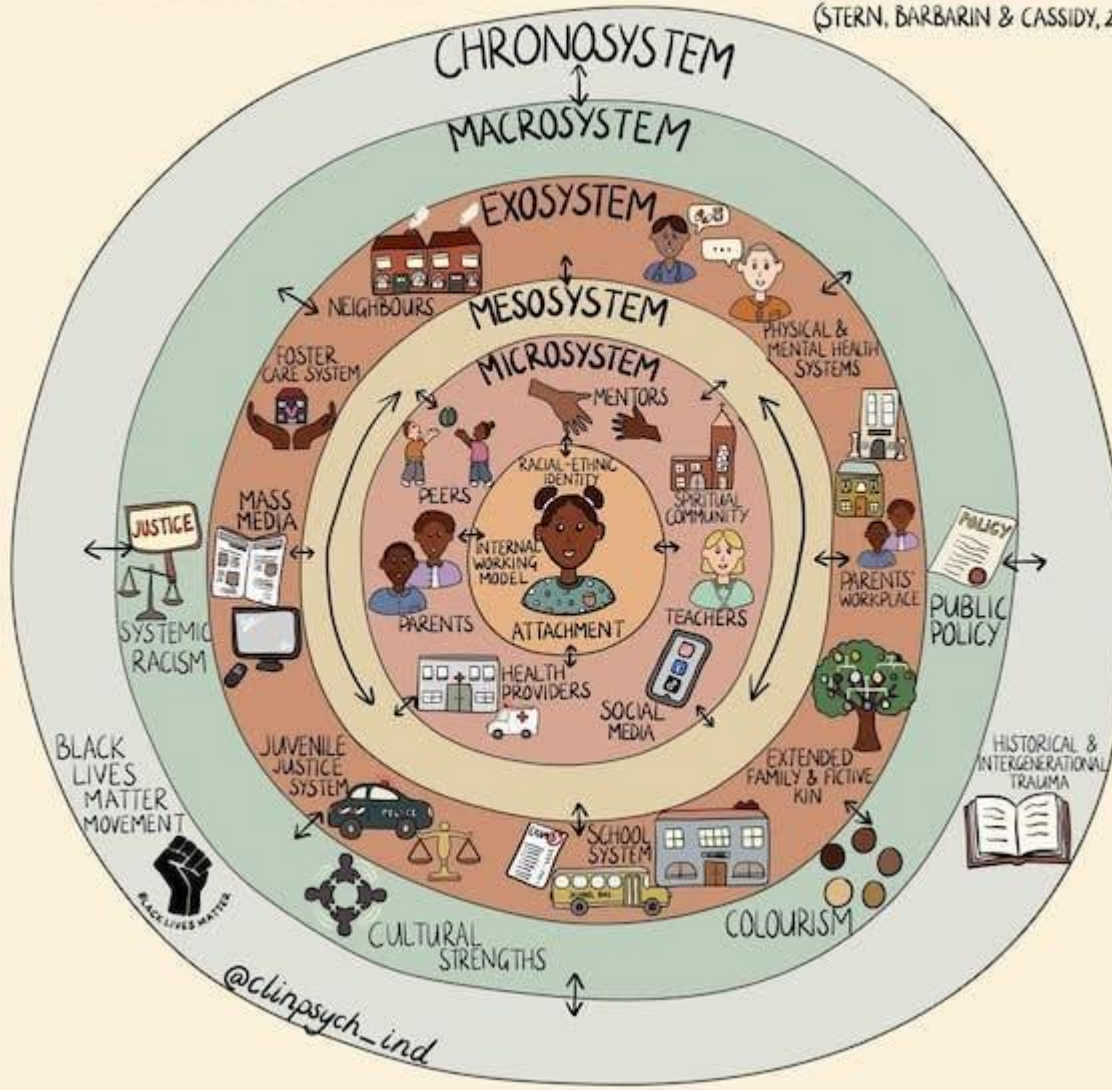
(STERN, BARBARIN & CASSIDY, 2

CHRONOSYSTEM

MACROSYSTEM

EXOSYSTEM

NEIGHBOURS

MESOSYSTEM

PHYSICAL & MENTAL HEALTH SYSTEMS

FOSTER CARE SYSTEM

MICROSYSTEM

MENTORS

RACIAL-ETHNIC IDENTITY

PEERS

SPIRITUAL COMMUNITY

MASS MEDIA

JUSTICE

INTERNAL WORKING MODEL

POLICY

PARENTS' WORKPLACE

PUBLIC POLICY

SYSTEMIC RACISM

PARENTS

ATTACHMENT

TEACHERS

HEALTH PROVIDERS

SOCIAL MEDIA

BLACK LIVES MATTER MOVEMENT

JUVENILE JUSTICE SYSTEM

POLICE

EXTENDED FAMILY & FICTIVE KIN

HISTORICAL & INTERGENERATIONAL TRAUMA

SCHOOL SYSTEM

BLACK LIVES MATTER

CULTURAL STRENGTHS

COLOURISM

@clinpsych_ind